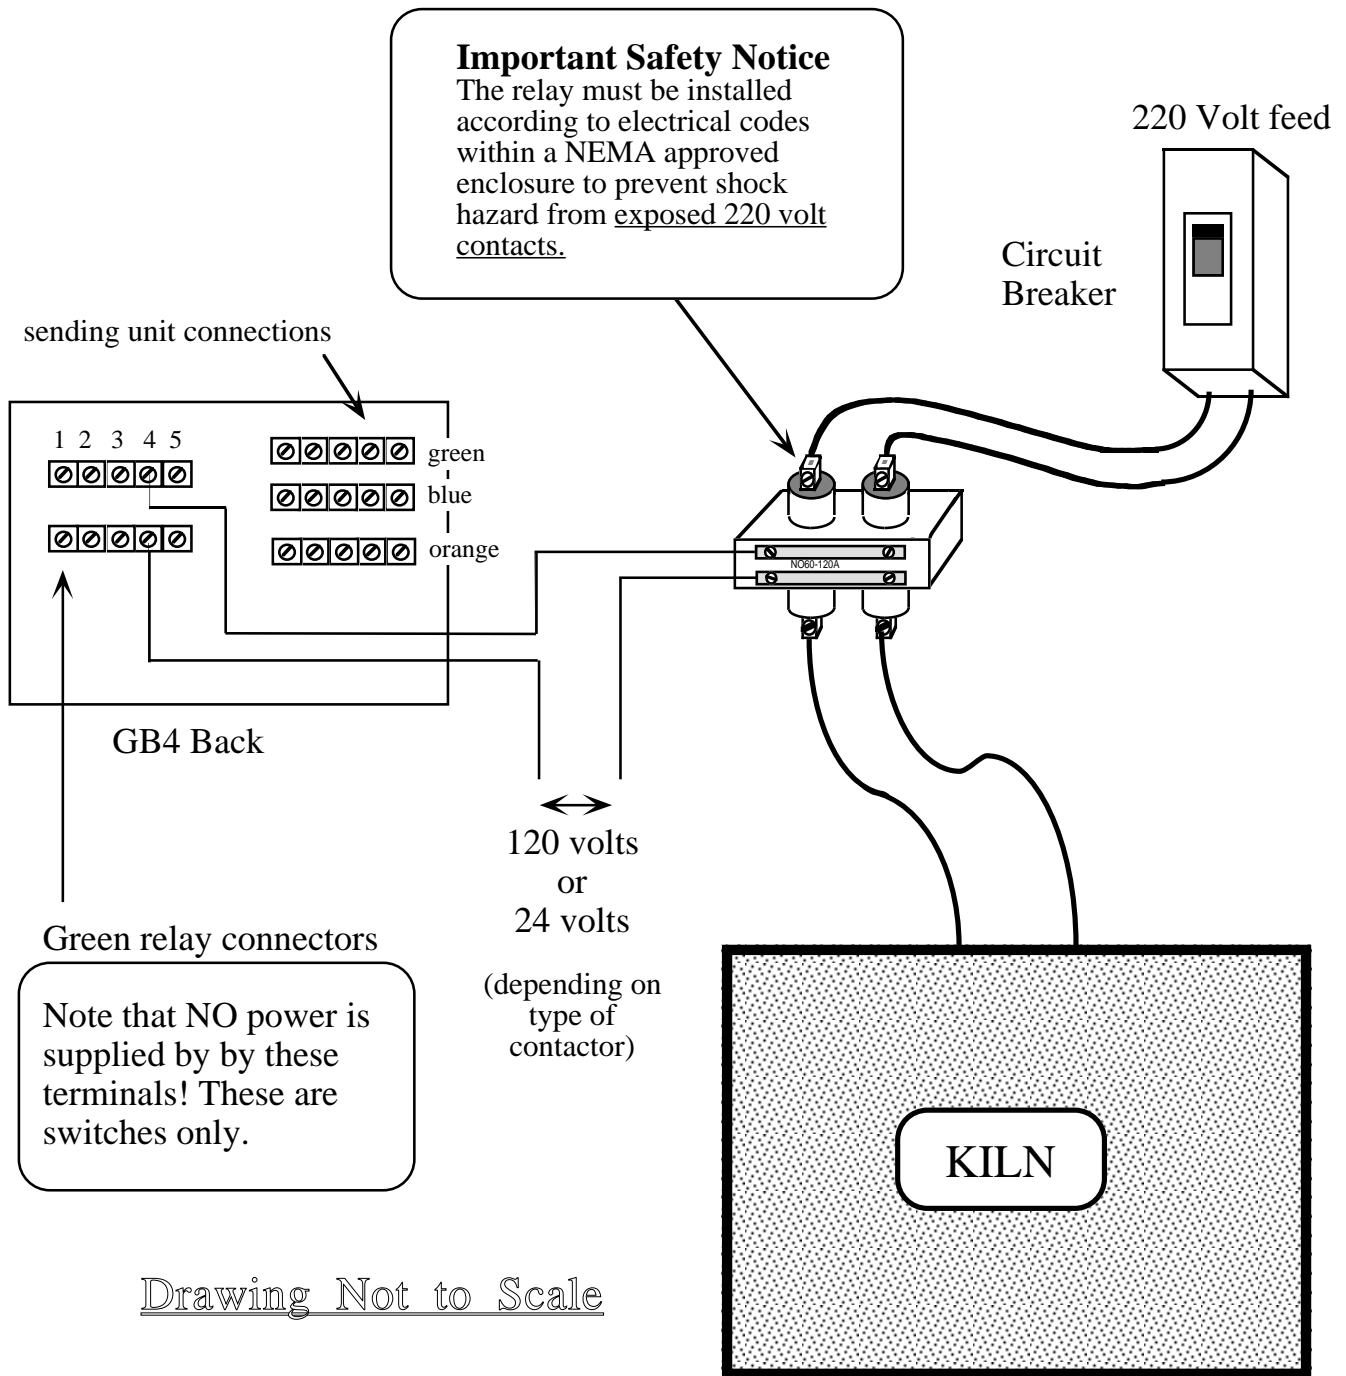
Important Safety Notice
The relay must be installed according to electrical codes within a NEMA approved enclosure to prevent shock hazard from exposed 220 volt contacts.

220 Volt feed

Circuit Breaker

sending unit connections

1 2 3 4 5

green

blue

orange

NO60-120A

GB4 Back

120 volts
or
24 volts

(depending on type of contactor)

Green relay connectors

Note that NO power is supplied by by these terminals! These are switches only.

KILN

Drawing Not to Scale